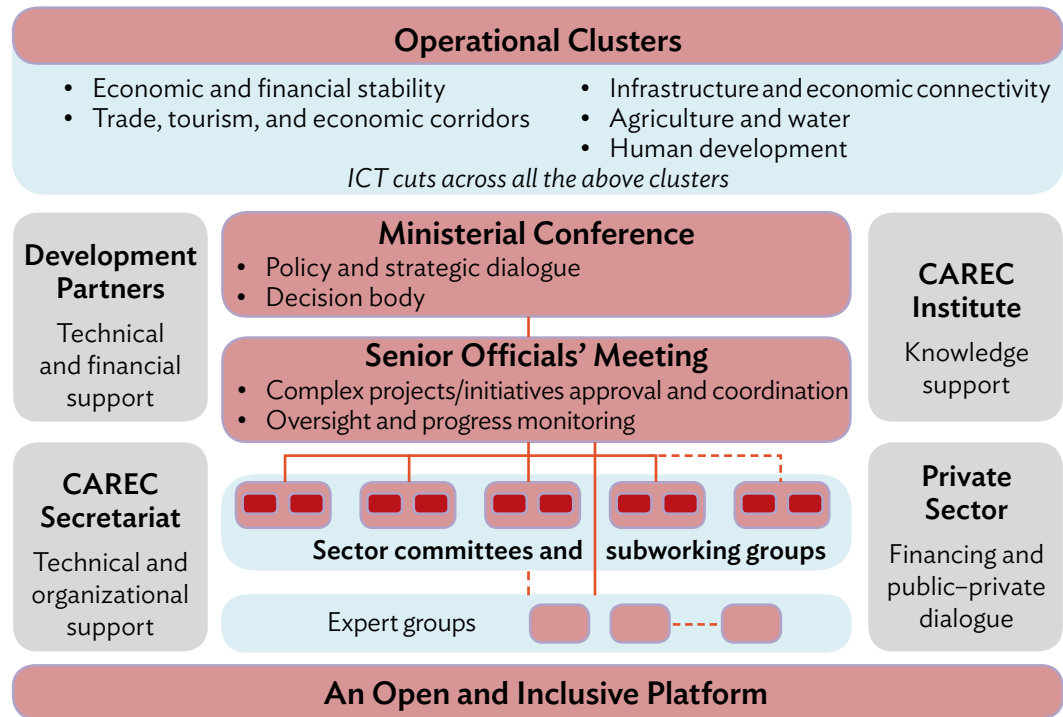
Operational Clusters

- Economic and financial stability
- Trade, tourism, and economic corridors
- Infrastructure and economic connectivity
- Agriculture and water
- Human development

ICT cuts across all the above clusters

Development Partners

Technical and financial support

Ministerial Conference
- Policy and strategic dialogue
- Decision body

CAREC Institute

Knowledge support

Senior Officials' Meeting
- Complex projects/initiatives approval and coordination
- Oversight and progress monitoring

CAREC Secretariat

Technical and organizational support

Sector committees and subworking groups

Expert groups

Private Sector

Financing and public–private dialogue

An Open and Inclusive Platform